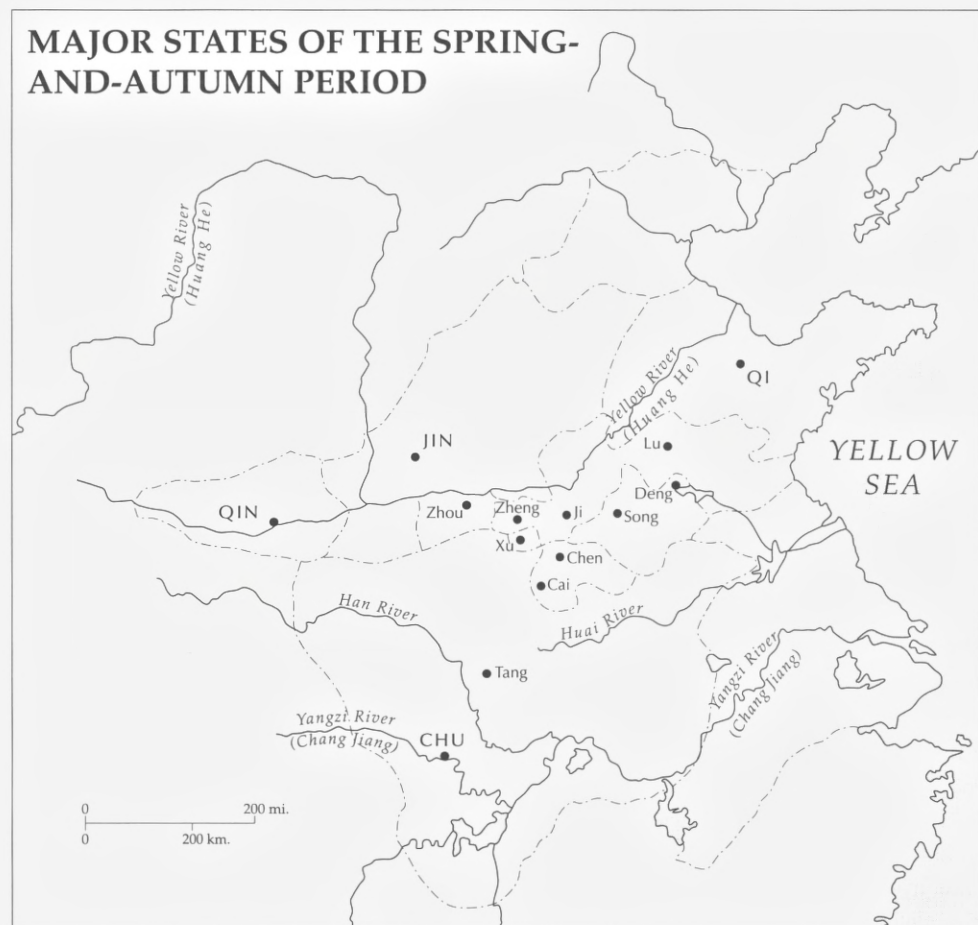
MAJOR STATES OF THE SPRING-AND-AUTUMN PERIOD

Yellow River (Huang He)

Yellow River (Huang He)

QI

YELLOW SEA

JIN

Lu

Deng

QIN

Zhou

Zheng

Ji

Song

Xu

Chen

Cai

Han River

Huai River

Tang

Yangzi River (Chang Jiang)

Yangzi River (Chang Jiang)

CHU

0 200 mi.

0 200 km.